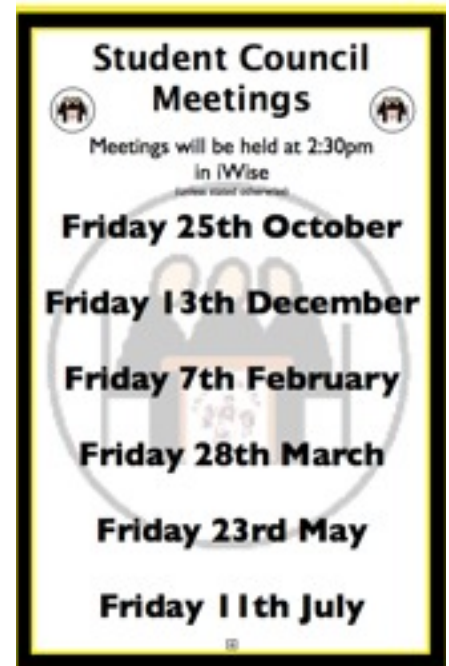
Student Council Meetings

Meetings will be held at 2:30pm in iWise
(unless stated otherwise)

Friday 25th October

Friday 13th December

Friday 7th February

Friday 28th March

Friday 23rd May

Friday 11th July